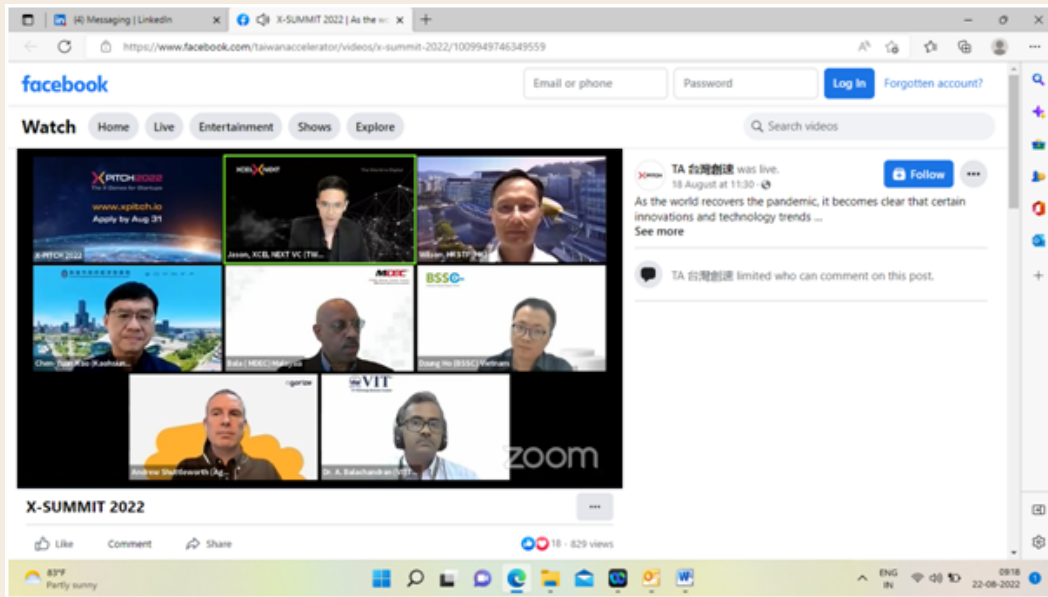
(4) Messaging | LinkedIn
X-SUMMIT 2022 | As the w
https://www.facebook.com/taiwanaccelerator/videos/x-summit-2022/1009949746349559

facebook
Email or phone
Password
Log In
Forgotten account?

Watch
Home
Live
Entertainment
Shows
Explore
Search videos

XPITCH 2022
The X-Games for Startups
www.xpitch.io
Apply by Aug 31
X-PITCH 2022
XCEL NEXT
Jason, XCEL NEXT VC (TW...
Wilson, HKSTP (HK)
Chen-Yuan Kuo (Kaohsiun...
MDEC
Bala | MDEC| Malaysia
BSSC
Dzung Ho (BSSC) Vietnam
Andrew Shuttleworth (Ag...
VIT
Dr. A. Balachandran (VIT...
zoom

TA 台灣創速 was live.
18 August at 11:30 ·
Follow
As the world recovers the pandemic, it becomes clear that certain innovations and technology trends ...
See more

TA 台灣創速 limited who can comment on this post.

X-SUMMIT 2022
···
Like
Comment
Share
18 · 829 views

83°F
Partly sunny
ENG
IN
09:18
22-08-2022